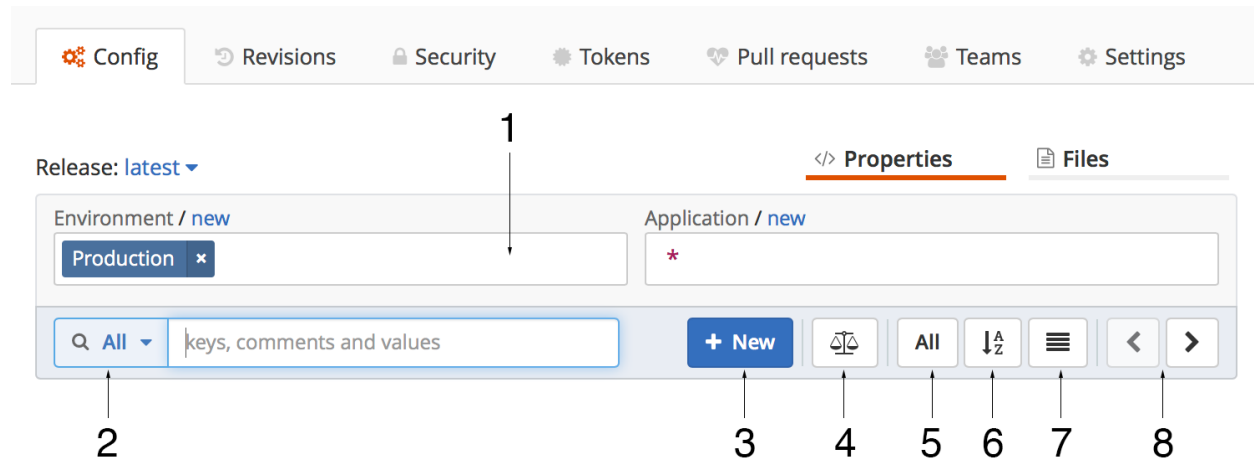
Config Revisions Security Tokens Pull requests Teams Settings

1

Release: latest

Properties Files

Environment / new

Production ×

Application / new

*

All keys, comments and values

+ New

All

2 3 4 5 6 7 8